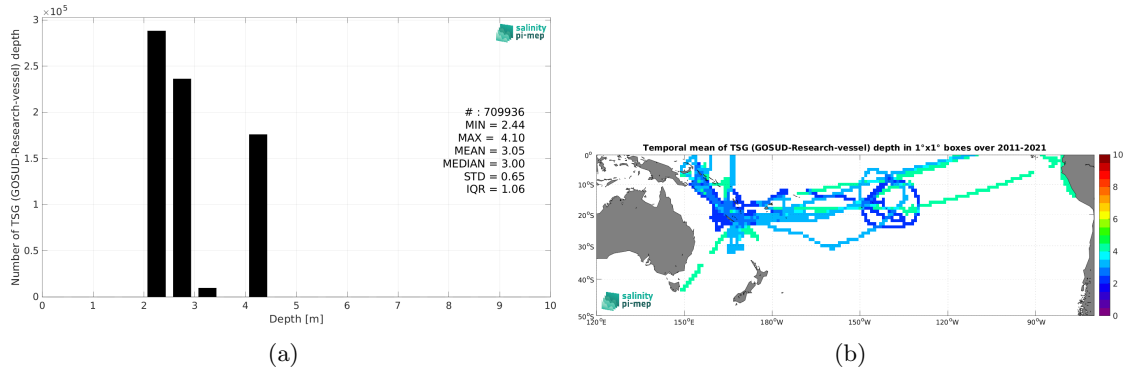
$\times 10^5$
3
2.5
2
1.5
1
0.5
0
Number of TSG (GOSUD-Research-vessel) depth
salinity pi-mep
# : 709936
MIN = 2.44
MAX = 4.10
MEAN = 3.05
MEDIAN = 3.00
STD = 0.65
IQR = 1.06
0 1 2 3 4 5 6 7 8 9 10
Depth [m]

(a)

Temporal mean of TSG (GOSUD-Research-vessel) depth in 1°x1° boxes over 2011-2021
0°
10°S
20°S
30°S
40°S
50°S
120°E 150°E 180°W 150°W 120°W 90°W
10
8
6
4
2
0
salinity pi-mep

(b)